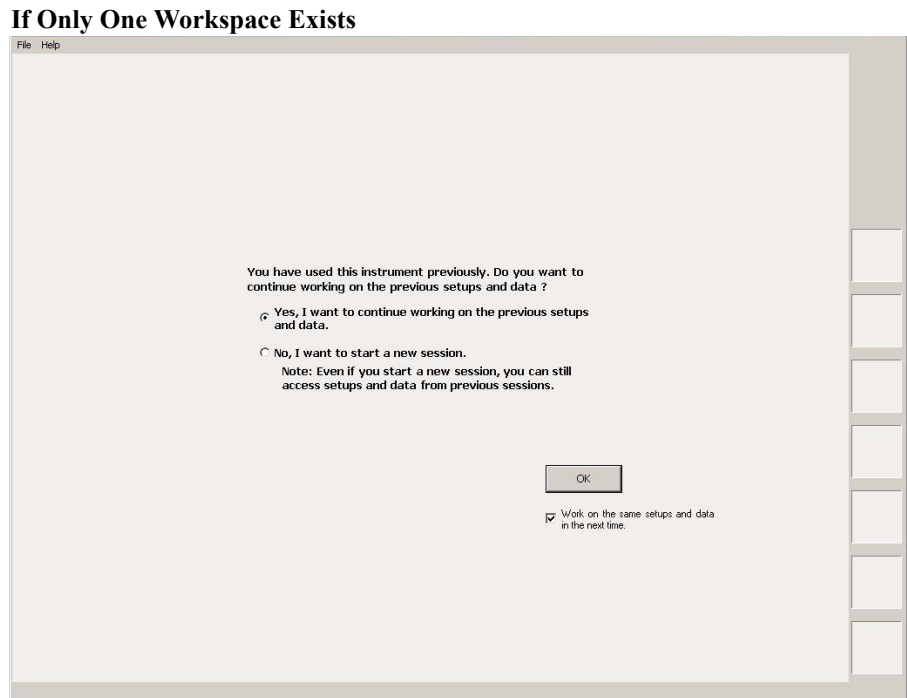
**If Only One Workspace Exists**

File Help

You have used this instrument previously. Do you want to continue working on the previous setups and data ?

Yes, I want to continue working on the previous setups and data.

No, I want to start a new session.

Note: Even if you start a new session, you can still access setups and data from previous sessions.

OK

Work on the same setups and data in the next time.